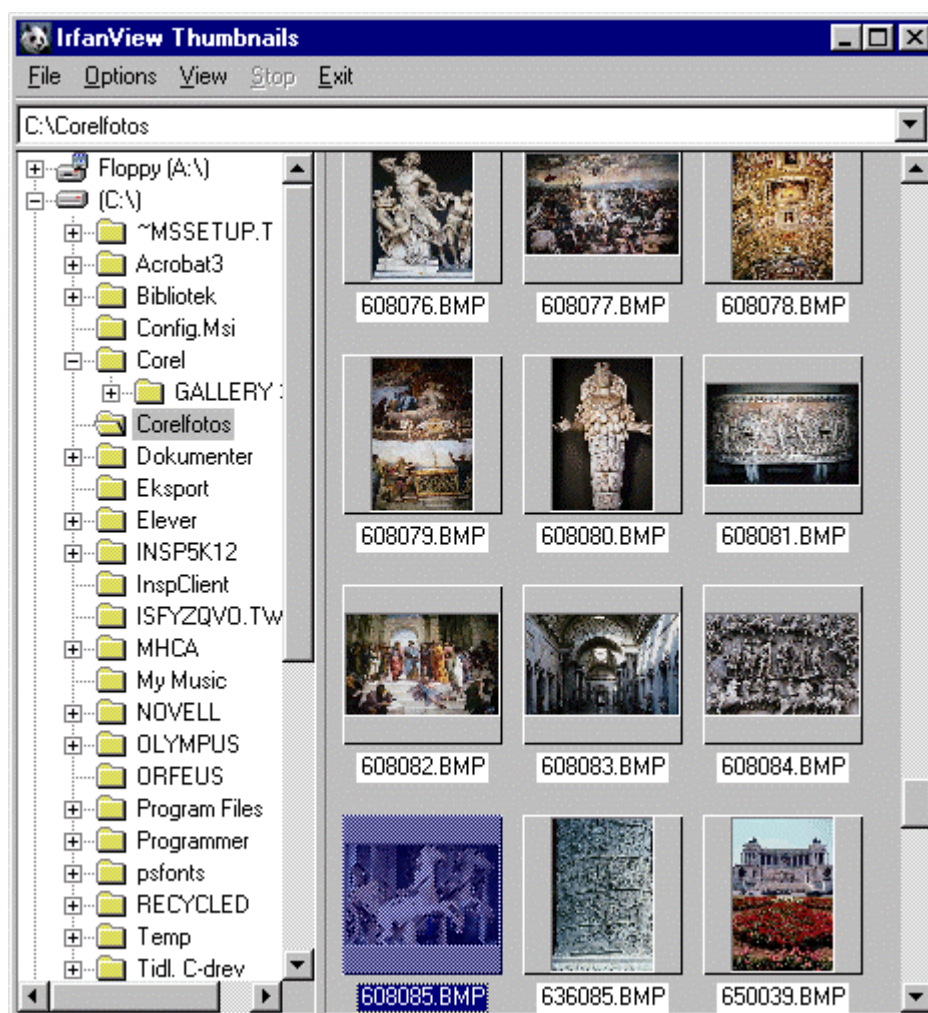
IrfanView Thumbnails

File Options View Stop Exit

C:\Corelfotos

Floppy (A:\)
(C:\)
~MSSETUP.T
Acrobat3
Bibliotek
Config.Msi
Corel
GALLERY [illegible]
Corelfotos
Dokumenter
Eksport
Elever
INSP5K12
InspClient
ISFYZQVO.TW
MHCA
My Music
NOVELL
OLYMPUS
ORFEUS
Program Files
Programmer
psfonts
RECYCLED
Temp
Tidl. C-drev

608076.BMP
608077.BMP
608078.BMP
608079.BMP
608080.BMP
608081.BMP
608082.BMP
608083.BMP
608084.BMP
608085.BMP
636085.BMP
650039.BMP